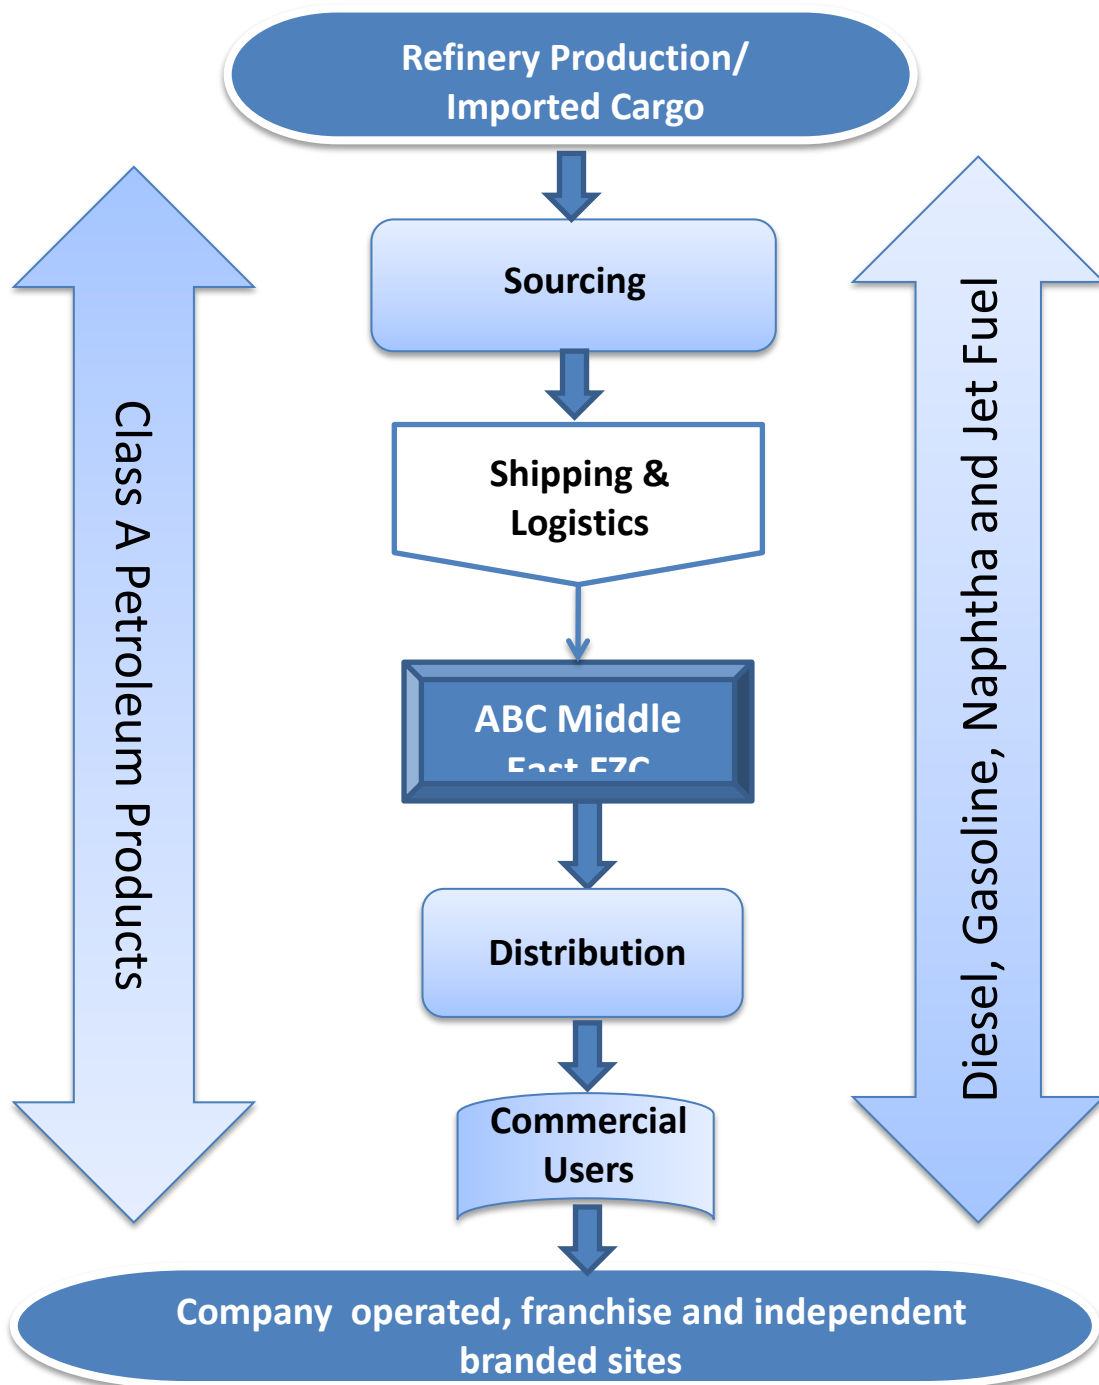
Refinery Production/ Imported Cargo

Sourcing

Shipping & Logistics

ABC Middle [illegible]

Distribution

Commercial Users

Company operated, franchise and independent branded sites

Class A Petroleum Products

Diesel, Gasoline, Naphtha and Jet Fuel